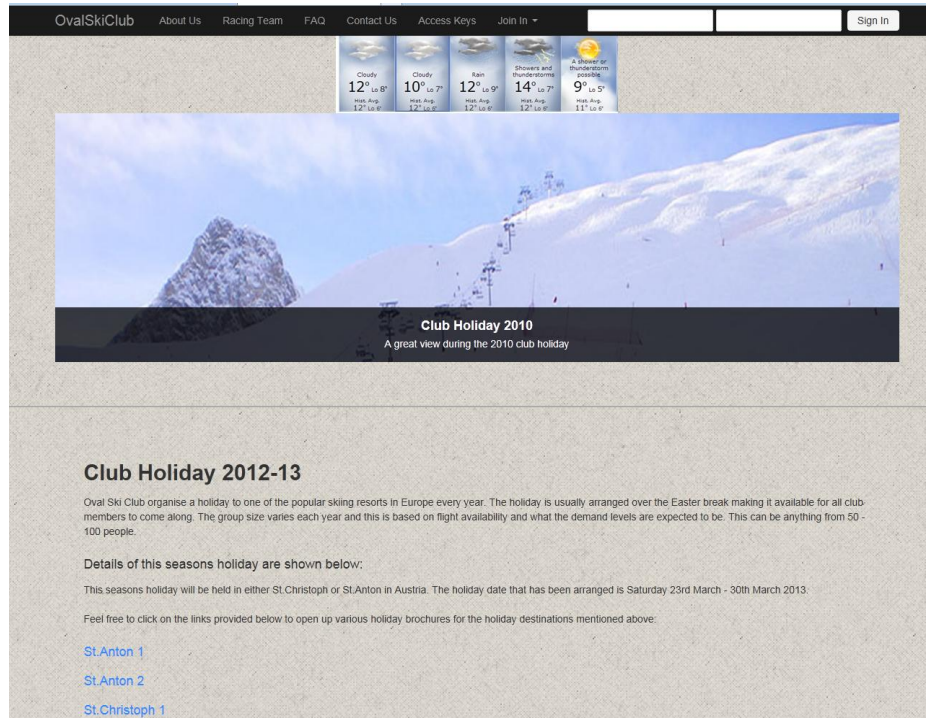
OvalSkiClub About Us Racing Team FAQ Contact Us Access Keys Join In ▾ Sign In

Cloudy $12°$ Lo $8°$ Hist. Avg. $12°$ Lo $6°$
Cloudy $10°$ Lo $7°$ Hist. Avg. $12°$ Lo $6°$
Rain $12°$ Lo $9°$ Hist. Avg. $12°$ Lo $6°$
Showers and thunderstorms $14°$ Lo $7°$ Hist. Avg. $12°$ Lo $6°$
A shower or thunderstorm possible $9°$ Lo $5°$ Hist. Avg. $11°$ Lo $6°$

Club Holiday 2010
A great view during the 2010 club holiday

Club Holiday 2012-13

Oval Ski Club organise a holiday to one of the popular skiing resorts in Europe every year. The holiday is usually arranged over the Easter break making it available for all club members to come along. The group size varies each year and this is based on flight availability and what the demand levels are expected to be. This can be anything from 50 - 100 people.

Details of this seasons holiday are shown below:

This seasons holiday will be held in either St.Christoph or St.Anton in Austria. The holiday date that has been arranged is Saturday 23rd March - 30th March 2013.

Feel free to click on the links provided below to open up various holiday brochures for the holiday destinations mentioned above:

St.Anton 1

St.Anton 2

St.Christoph 1